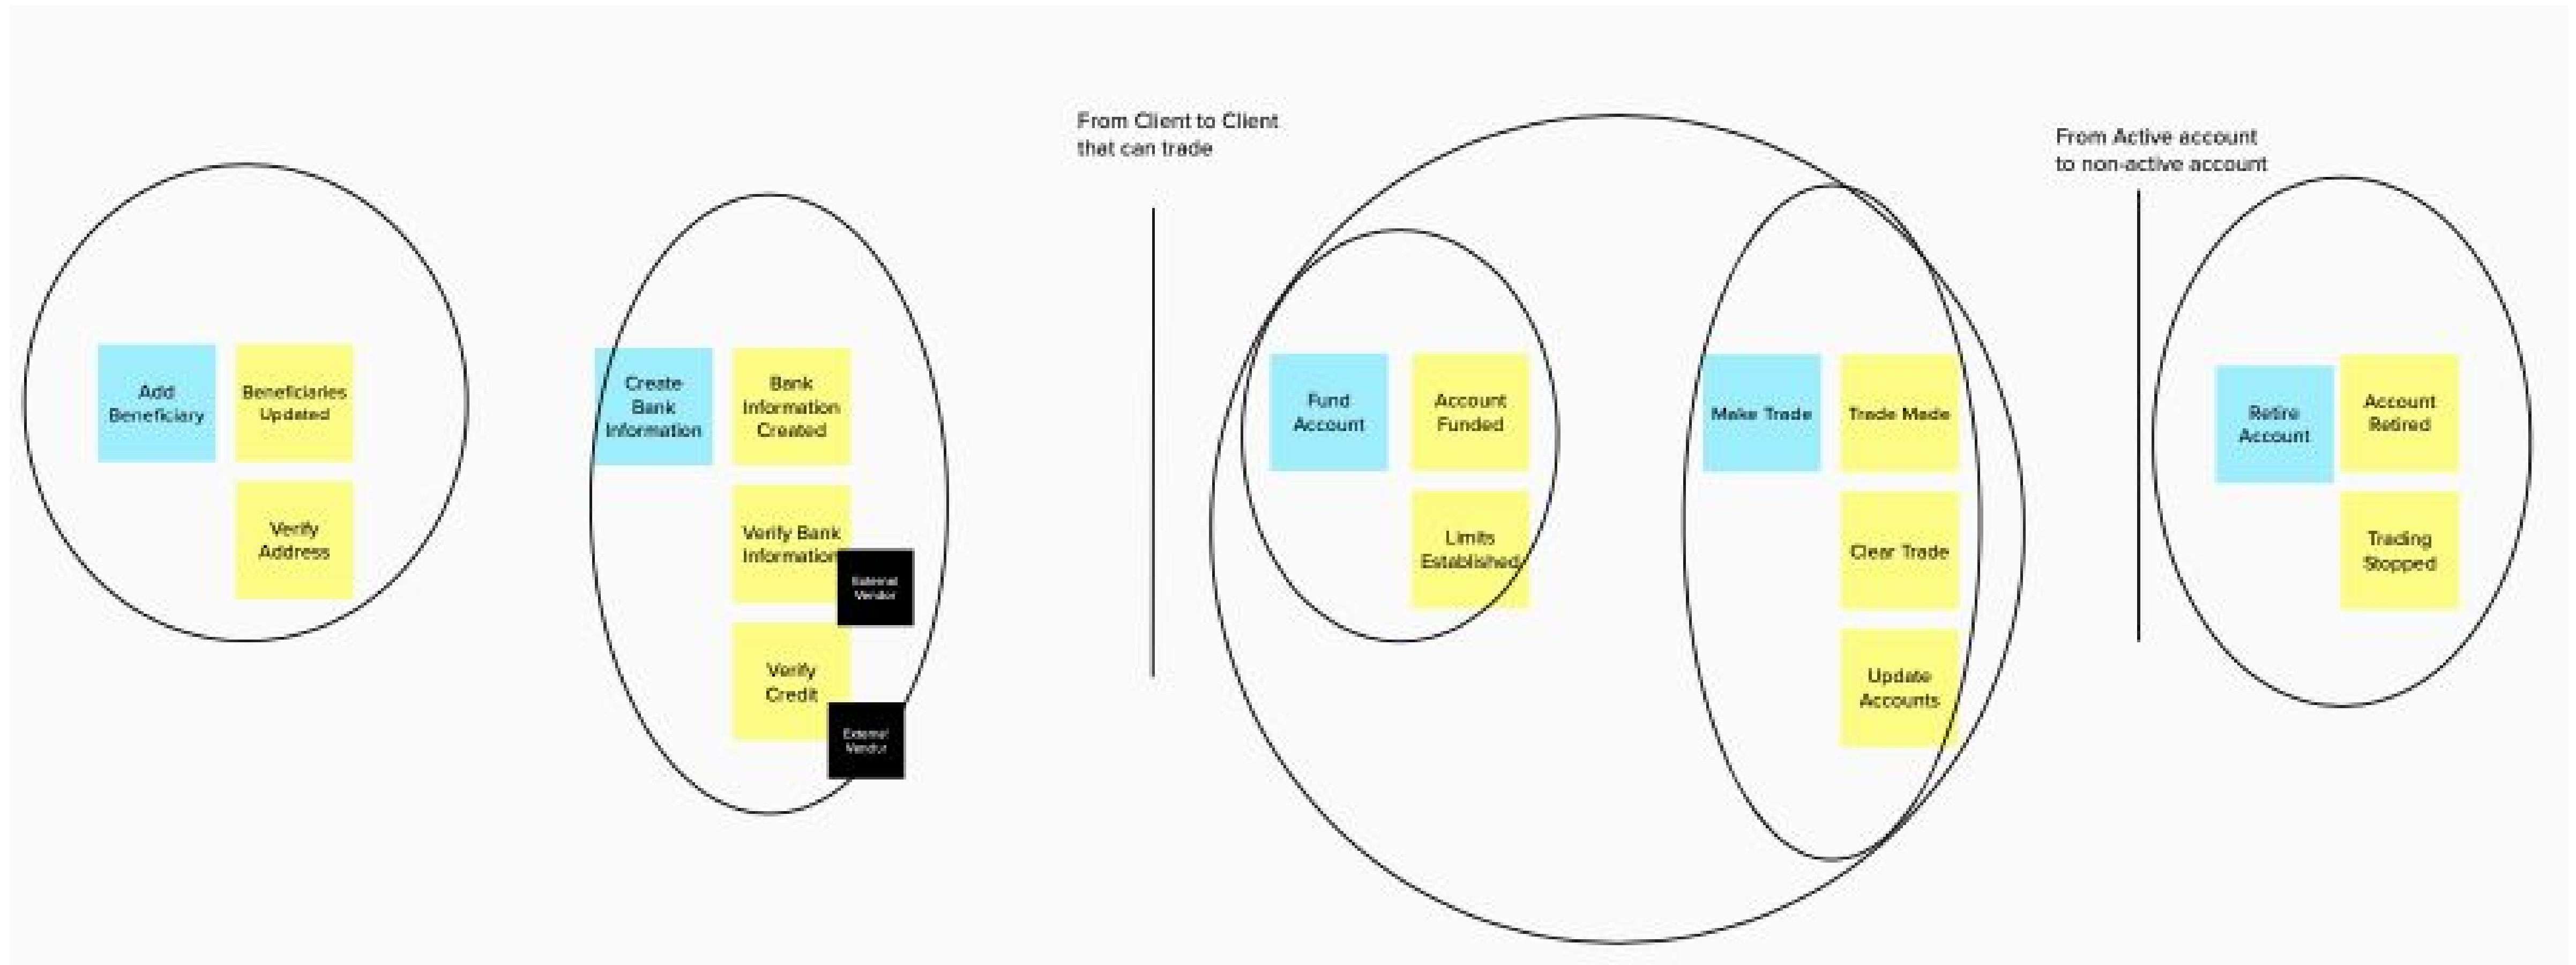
Add Beneficiary

Beneficiaries Updated

Verify Address

Create Bank Information

Bank Information Created

Verify Bank Information

External Vendor

Verify Credit

External Vendor

From Client to Client that can trade

Fund Account

Account Funded

Limits Established

Make Trade

Trade Made

Clear Trade

Update Accounts

From Active account to non-active account

Retire Account

Account Retired

Trading Stopped